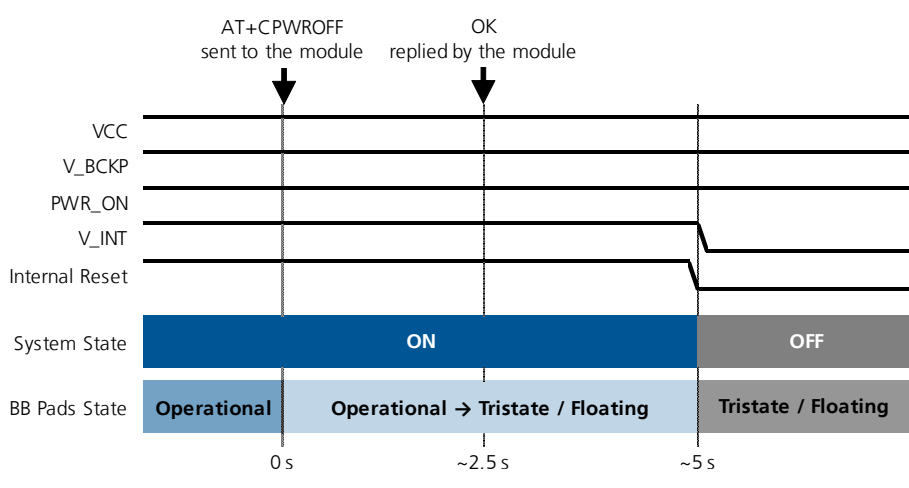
AT+CPWROFF
sent to the module

OK
replied by the module

VCC

V_BCKP

PWR_ON

V_INT

Internal Reset

System State

ON

OFF

BB Pads State

Operational

Operational → Tristate / Floating

Tristate / Floating

0 s

~2.5 s

~5 s